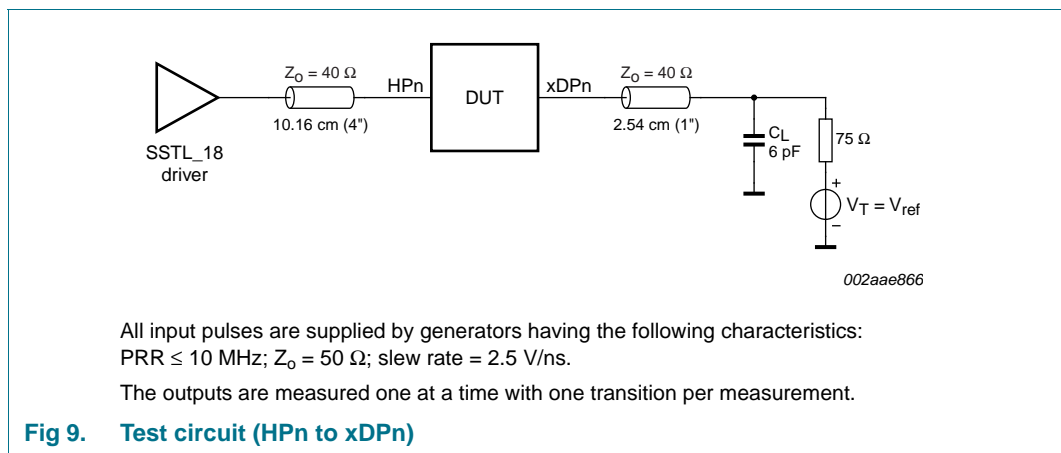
SSTL_18 driver

$Z_o = 40\ \Omega$

10.16 cm (4")

HPn

DUT

xDPn

$Z_o = 40\ \Omega$

2.54 cm (1")

$C_L$ 6 pF

75 Ω

+

$V_T = V_{ref}$

−

002aae866

All input pulses are supplied by generators having the following characteristics: PRR ≤ 10 MHz; $Z_o = 50\ \Omega$; slew rate = 2.5 V/ns.

The outputs are measured one at a time with one transition per measurement.

Fig 9. Test circuit (HPn to xDPn)